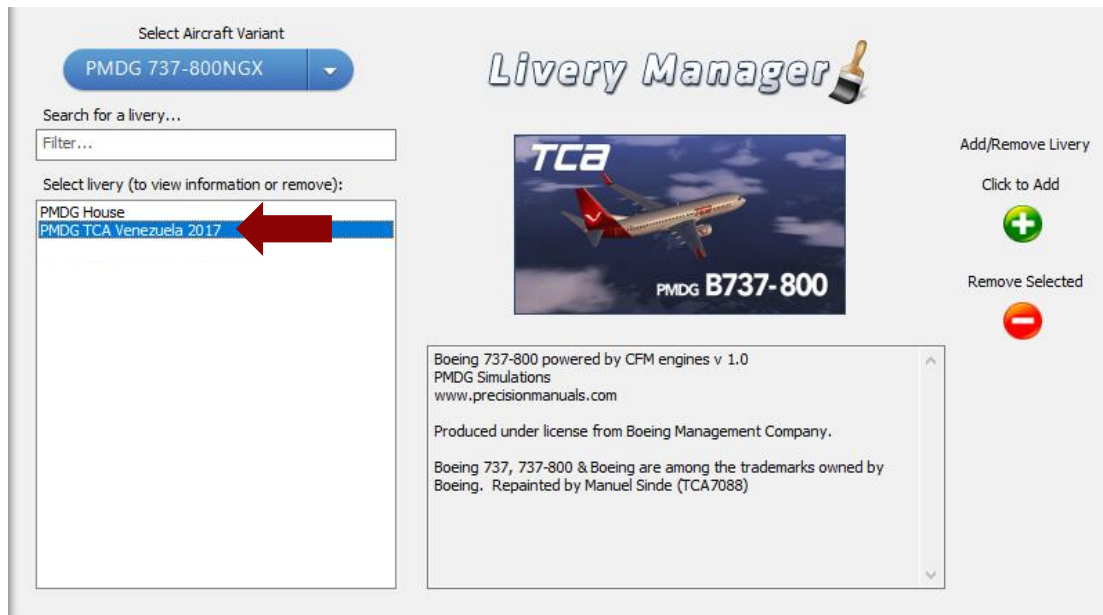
Select Aircraft Variant

PMDG 737-800NGX

Livery Manager

Search for a livery...

Filter...

Select livery (to view information or remove):

PMDG House
PMDG TCA Venezuela 2017

TCA

PMDG B737-800

Add/Remove Livery

Click to Add

Remove Selected

Boeing 737-800 powered by CFM engines v 1.0
PMDG Simulations
www.precisionmanuals.com

Produced under license from Boeing Management Company.

Boeing 737, 737-800 & Boeing are among the trademarks owned by Boeing. Repainted by Manuel Sinde (TCA7088)